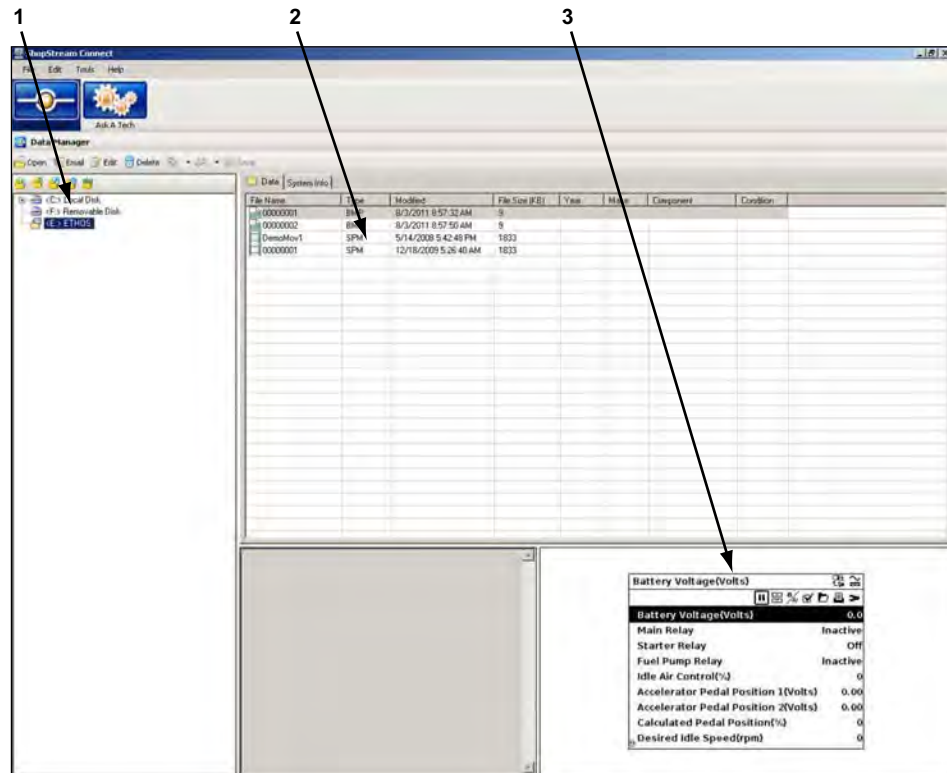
1 2 3

ShopStream Connect

File Edit Tools Help

Ask A Tech

Data Manager

Open Email Edit Delete Save

(C:) Local Disk
(F:) Removable Disk
(E:) ETHOS

Data System Info

| File Name | Type | Modified | File Size (KB) | Year | Make | Component | Condition |
|---|---|---|---|---|---|---|---|
| 00000001 | BMP | 8/3/2011 8:57:32 AM | 9 | | | | |
| 00000002 | BMP | 8/3/2011 8:57:50 AM | 9 | | | | |
| DemoMov1 | SPM | 5/14/2008 5:42:48 PM | 1833 | | | | |
| 00000001 | SPM | 12/18/2009 5:26:40 AM | 1833 | | | | |

Battery Voltage(Volts)

| | |
|---|---|
| Battery Voltage(Volts) | 0.0 |
| Main Relay | Inactive |
| Starter Relay | Off |
| Fuel Pump Relay | Inactive |
| Idle Air Control(%) | 0 |
| Accelerator Pedal Position 1(Volts) | 0.00 |
| Accelerator Pedal Position 2(Volts) | 0.00 |
| Calculated Pedal Position(%) | 0 |
| Desired Idle Speed(rpm) | 0 |